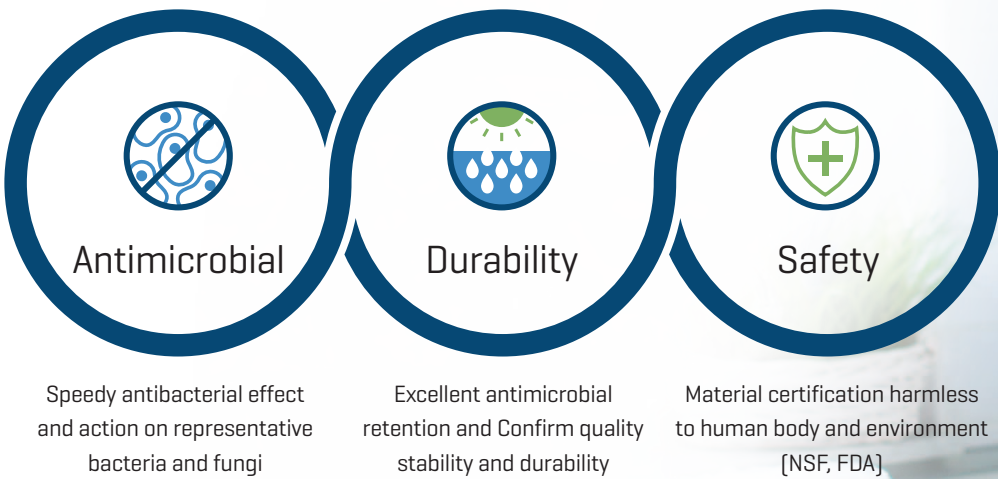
Antimicrobial

Durability

Safety

Speedy antibacterial effect and action on representative bacteria and fungi

Excellent antimicrobial retention and Confirm quality stability and durability

Material certification harmless to human body and environment (NSF, FDA)